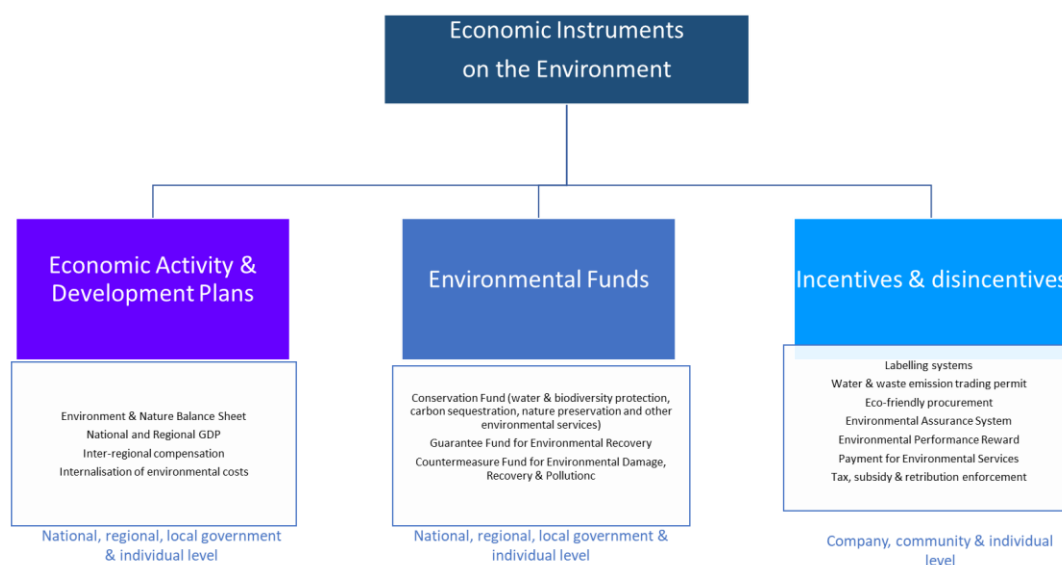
Economic Instruments on the Environment

Economic Activity & Development Plans

Environment & Nature Balance Sheet
National and Regional GDP
Inter-regional compensation
Internalisation of environmental costs

National, regional, local government & individual level

Environmental Funds

Conservation Fund (water & biodiversity protection, carbon sequestration, nature preservation and other environmental services)
Guarantee Fund for Environmental Recovery
Countermeasure Fund for Environmental Damage, Recovery & Pollutionc

National, regional, local government & individual level

Incentives & disincentives

Labelling systems
Water & waste emission trading permit
Eco-friendly procurement
Environmental Assurance System
Environmental Performance Reward
Payment for Environmental Services
Tax, subsidy & retribution enforcement

Company, community & individual level